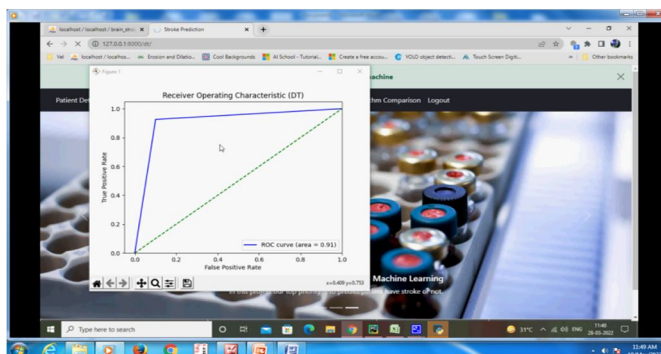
localhost / localhost / brain_stro × Stroke Prediction × +

127.0.0.1:8000/str/

Yel localhost / localho... Erosion and Dilatio... Cool Backgrounds AI School - Tutorial... Create a free accou... YOLO object detecti... Touch Screen Digiti... Other bookmarks

Figure 1

achine

Patient De

thm Comparison Logout

Receiver Operating Characteristic (DT)

1.0
0.8
0.6
0.4
0.2
0.0

True Positive Rate

0.0 0.2 0.4 0.6 0.8 1.0

False Positive Rate

ROC curve (area = 0.91)

x=0.409 y=0.752

Machine Learning

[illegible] have stroke or not.

Type here to search

31°C ENG 11:49 28-03-2022

11:49 AM